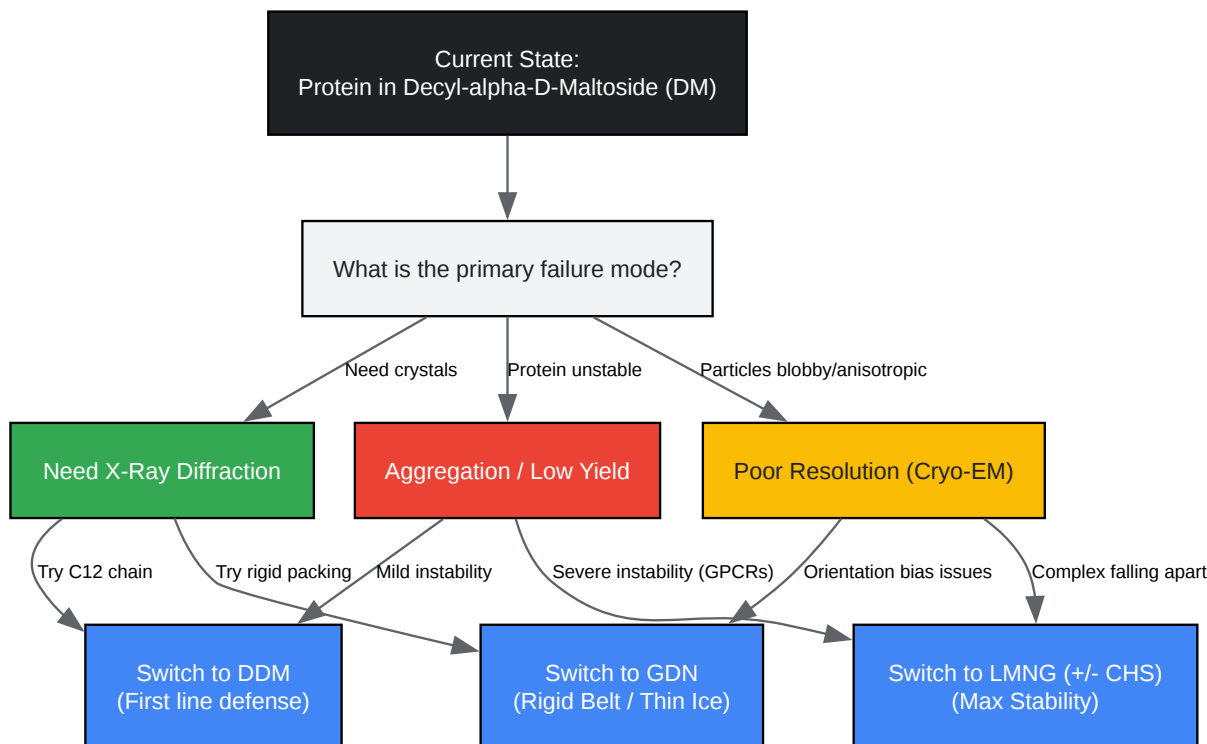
Current State:
Protein in Decyl-alpha-D-Maltoside (DM)

What is the primary failure mode?

Need crystals

Protein unstable

Particles blobby/anisotropic

Need X-Ray Diffraction

Aggregation / Low Yield

Poor Resolution (Cryo-EM)

Try C12 chain

Try rigid packing

Mild instability

Severe instability (GPCRs)

Orientation bias issues

Complex falling apart

Switch to DDM
(First line defense)

Switch to GDN
(Rigid Belt / Thin Ice)

Switch to LMNG (+/- CHS)
(Max Stability)